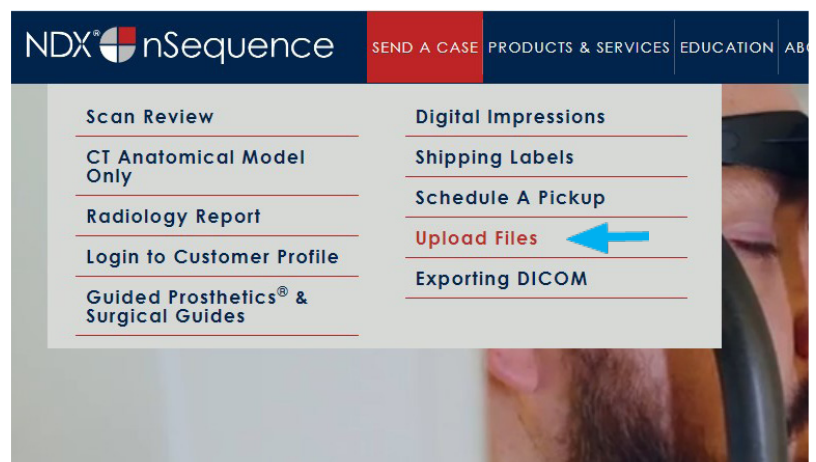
NDX® nSequence

SEND A CASE PRODUCTS & SERVICES EDUCATION ABO

Scan Review

CT Anatomical Model Only

Radiology Report

Login to Customer Profile

Guided Prosthetics® & Surgical Guides

Digital Impressions

Shipping Labels

Schedule A Pickup

Upload Files

Exporting DICOM